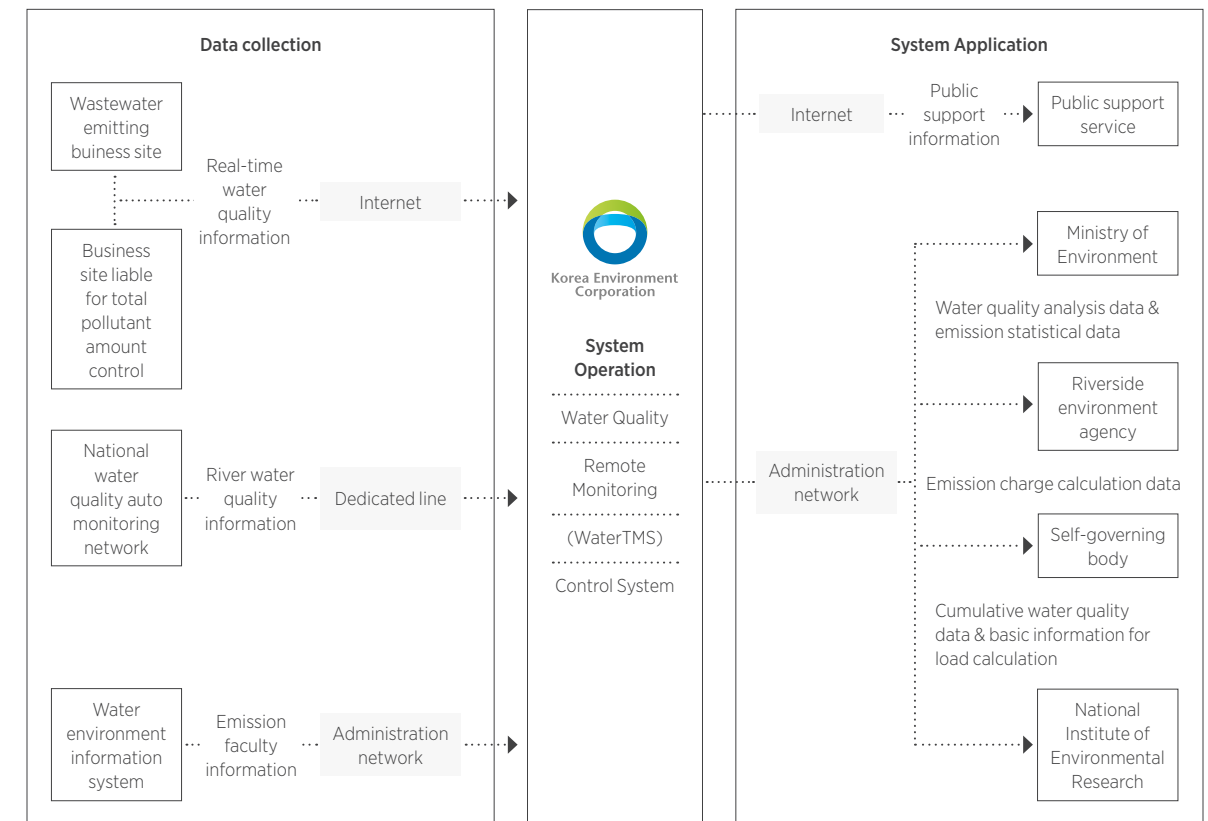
Data collection

Wastewater emitting buiness site

Business site liable for total pollutant amount control

Real-time water quality information

Internet

National water quality auto monitoring network

River water quality information

Dedicated line

Water environment information system

Emission faculty information

Administration network

Korea Environment Corporation

System Operation

Water Quality

Remote Monitoring

(WaterTMS)

Control System

System Application

Internet

Public support information

Public support service

Ministry of Environment

Water quality analysis data & emission statistical data

Riverside environment agency

Administration network

Emission charge calculation data

Self-governing body

Cumulative water quality data & basic information for load calculation

National Institute of Environmental Research